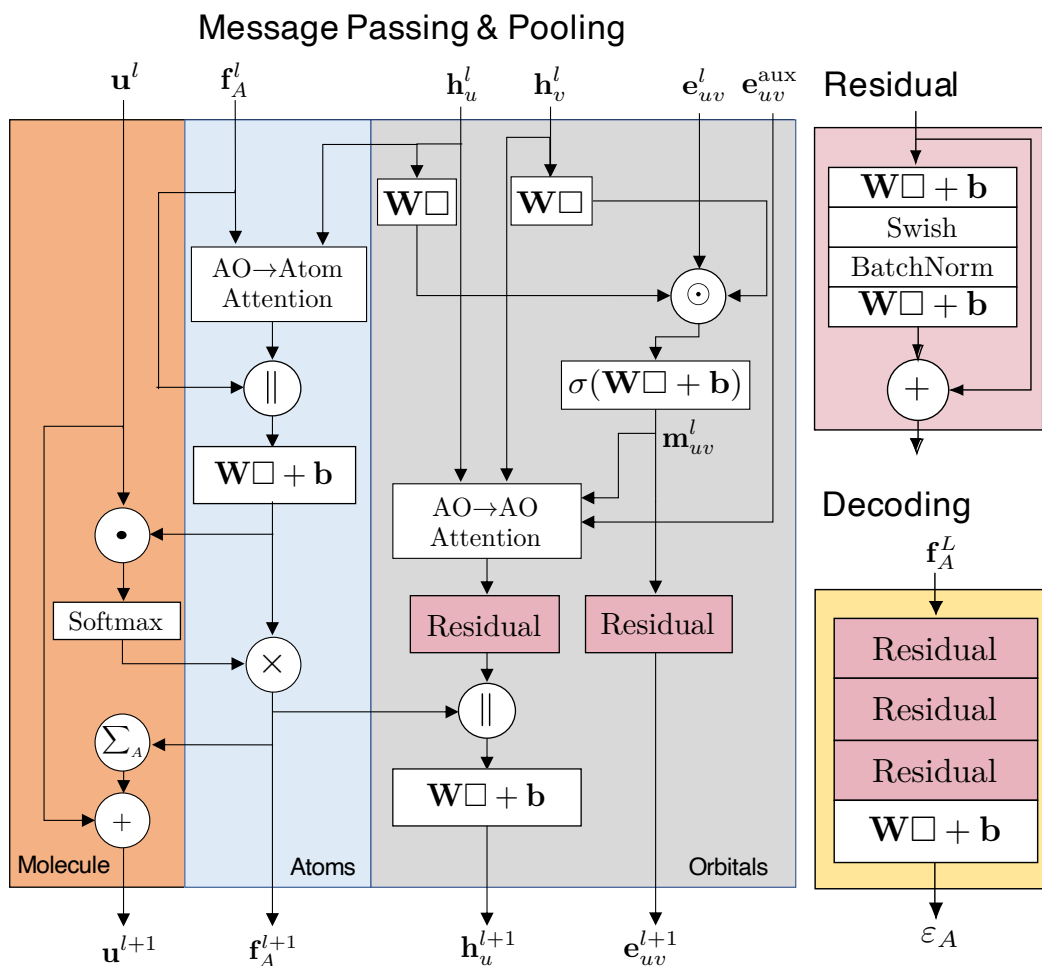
Message Passing & Pooling

$\mathbf{u}^l$
$\mathbf{f}_A^l$
$\mathbf{h}_u^l$
$\mathbf{h}_v^l$
$\mathbf{e}_{uv}^l$
$\mathbf{e}_{uv}^{\text{aux}}$

$\mathbf{W}\square$
$\mathbf{W}\square$
AO→Atom Attention
$\odot$
$\|$
$\sigma(\mathbf{W}\square + \mathbf{b})$
$\mathbf{m}_{uv}^l$
$\mathbf{W}\square + \mathbf{b}$
$\bullet$
AO→AO Attention
Softmax
$\times$
Residual
Residual
$\|$
$\sum_A$
$+$
$\mathbf{W}\square + \mathbf{b}$
Molecule
Atoms
Orbitals

$\mathbf{u}^{l+1}$
$\mathbf{f}_A^{l+1}$
$\mathbf{h}_u^{l+1}$
$\mathbf{e}_{uv}^{l+1}$

Residual
$\mathbf{W}\square + \mathbf{b}$
Swish
BatchNorm
$\mathbf{W}\square + \mathbf{b}$
$+$

Decoding
$\mathbf{f}_A^L$
Residual
Residual
Residual
$\mathbf{W}\square + \mathbf{b}$
$\varepsilon_A$